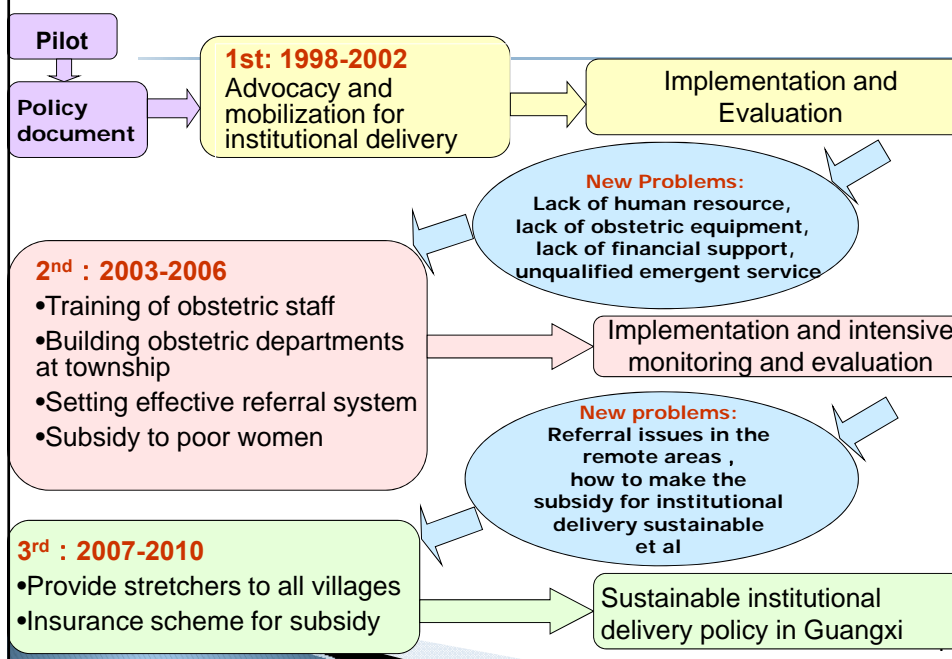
Pilot

Policy document

1st: 1998-2002
Advocacy and mobilization for institutional delivery

Implementation and Evaluation

New Problems:
Lack of human resource, lack of obstetric equipment, lack of financial support, unqualified emergent service

2$^{nd}$ : 2003-2006
•Training of obstetric staff
•Building obstetric departments at township
•Setting effective referral system
•Subsidy to poor women

Implementation and intensive monitoring and evaluation

New problems:
Referral issues in the remote areas , how to make the subsidy for institutional delivery sustainable et al

3$^{rd}$ : 2007-2010
•Provide stretchers to all villages
•Insurance scheme for subsidy

Sustainable institutional delivery policy in Guangxi